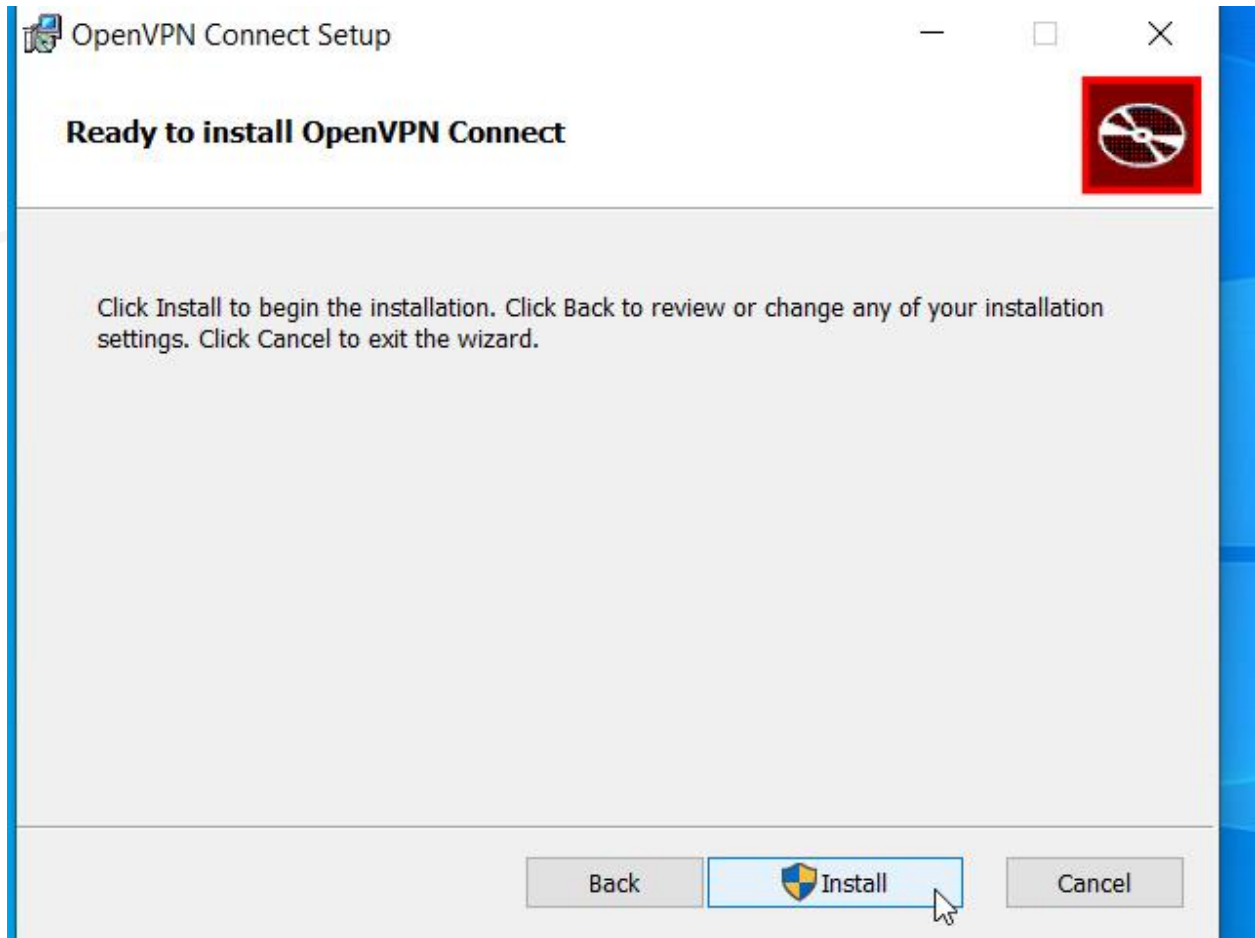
OpenVPN Connect Setup

Ready to install OpenVPN Connect

Click Install to begin the installation. Click Back to review or change any of your installation settings. Click Cancel to exit the wizard.

Back
Install
Cancel